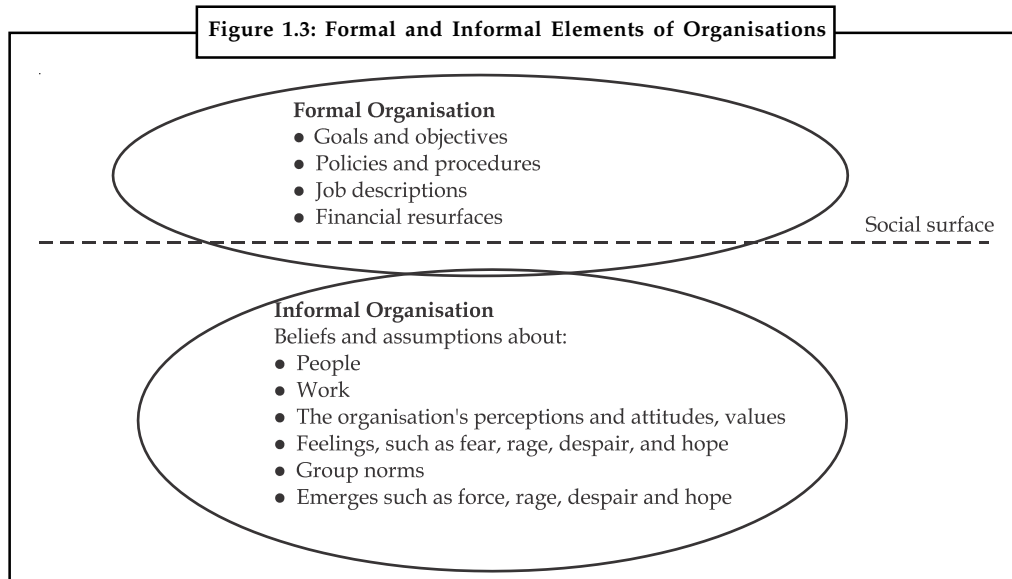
Figure 1.3: Formal and Informal Elements of Organisations

Formal Organisation
- Goals and objectives
- Policies and procedures
- Job descriptions
- Financial resurfaces

Social surface

Informal Organisation
Beliefs and assumptions about:
- People
- Work
- The organisation's perceptions and attitudes, values
- Feelings, such as fear, rage, despair, and hope
- Group norms
- Emerges such as force, rage, despair and hope